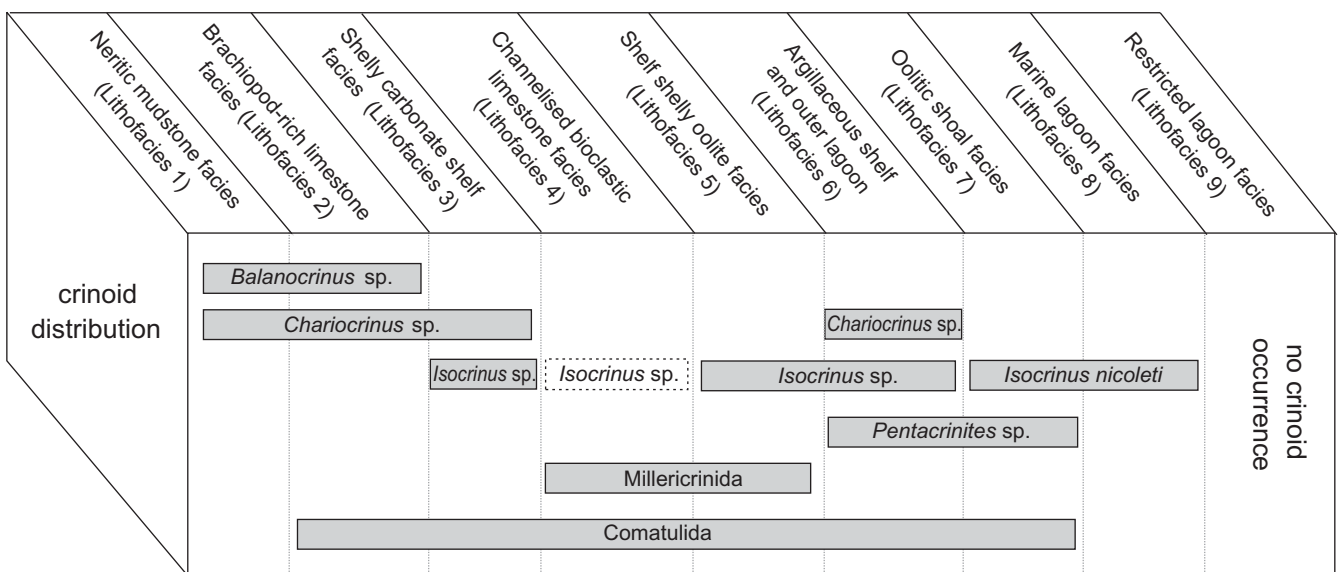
Neritic mudstone facies (Lithofacies 1)

Brachiopod-rich limestone facies (Lithofacies 2)

Shelly carbonate shelf facies (Lithofacies 3)

Channelised bioclastic limestone facies (Lithofacies 4)

Shelf shelly oolite facies (Lithofacies 5)

Argillaceous shelf and outer lagoon (Lithofacies 6)

Oolitic shoal facies (Lithofacies 7)

Marine lagoon facies (Lithofacies 8)

Restricted lagoon facies (Lithofacies 9)

crinoid distribution

*Balanocrinus* sp.

*Chariocrinus* sp.

*Chariocrinus* sp.

*Isocrinus* sp.

*Isocrinus* sp.

*Isocrinus* sp.

*Isocrinus nicoleti*

*Pentacrinites* sp.

Millericrinida

Comatulida

no crinoid occurrence